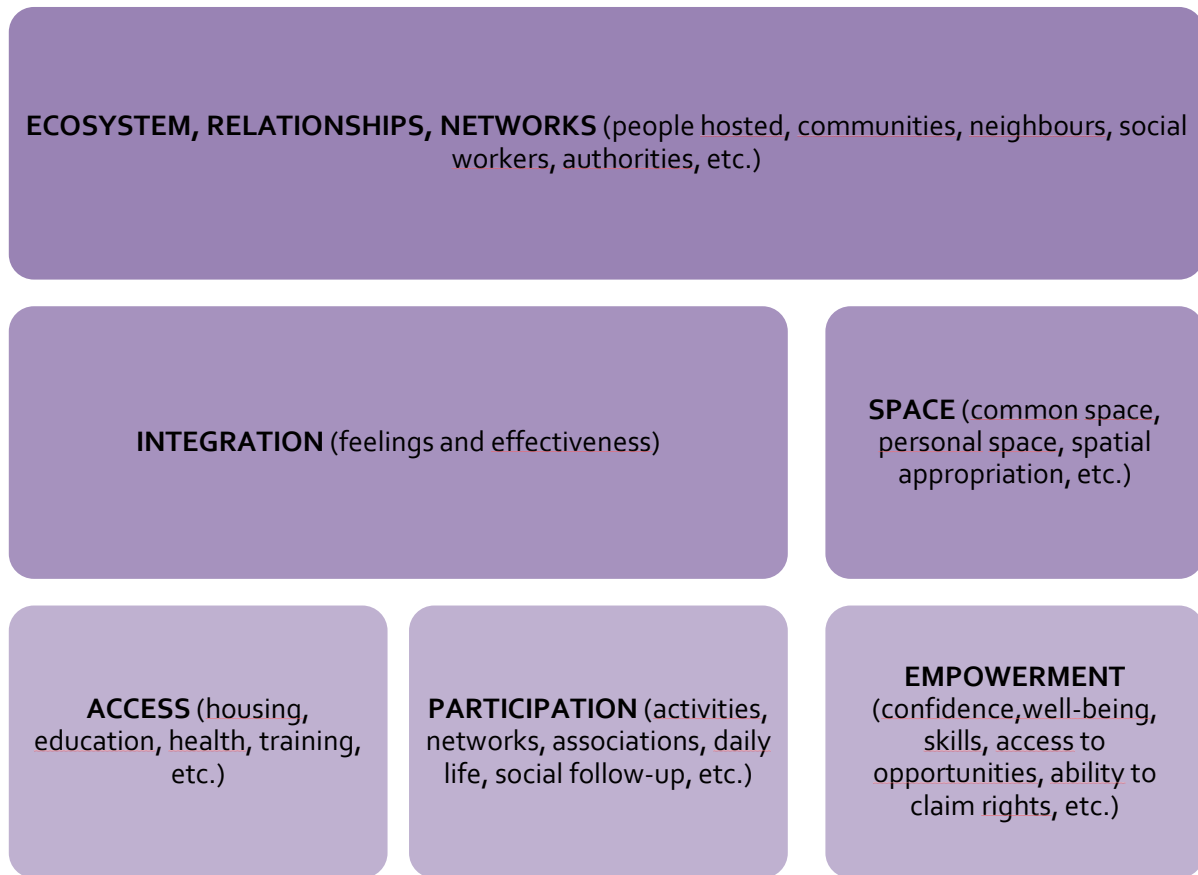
**ECOSYSTEM, RELATIONSHIPS, NETWORKS** (people hosted, communities, neighbours, social workers, authorities, etc.)

**INTEGRATION** (feelings and effectiveness)

**SPACE** (common space, personal space, spatial appropriation, etc.)

**ACCESS** (housing, education, health, training, etc.)

**PARTICIPATION** (activities, networks, associations, daily life, social follow-up, etc.)

**EMPOWERMENT** (confidence,well-being, skills, access to opportunities, ability to claim rights, etc.)